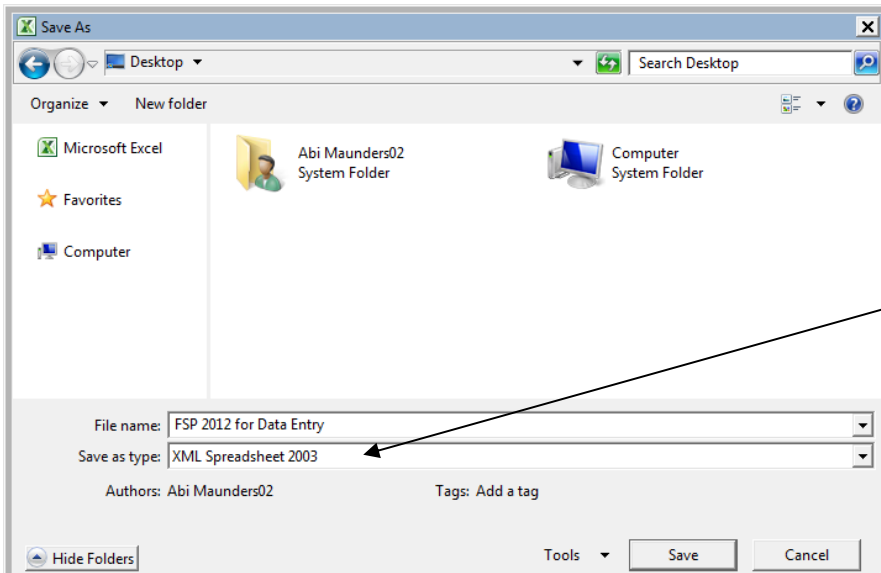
Save As

Desktop

Search Desktop

Organize
New folder

Microsoft Excel

Favorites

Computer

Abi Maunders02
System Folder

Computer
System Folder

File name: FSP 2012 for Data Entry

Save as type: XML Spreadsheet 2003

Authors: Abi Maunders02

Tags: Add a tag

Hide Folders

Tools

Save

Cancel